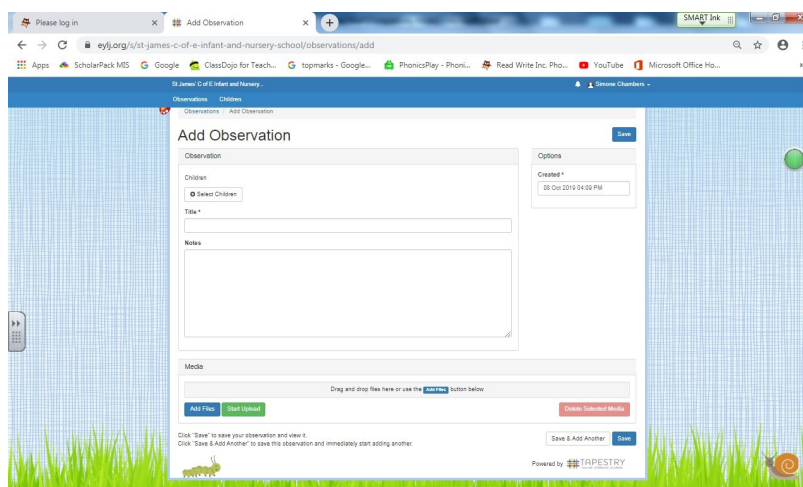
Please log in
Add Observation
SMART Ink
eylj.org/s/st-james-c-of-e-infant-and-nursery-school/observations/add
Apps ScholarPack MIS Google ClassDojo for Teach... topmarks - Google... PhonicsPlay - Phoni... Read Write Inc. Pho... YouTube Microsoft Office Ho...
St James' C of E Infant and Nursery...
Simone Chambers
Observations Children
Observations / Add Observation
Add Observation
Save
Observation
Children
Select Children
Title *
Notes
Options
Created *
08 Oct 2019 04:09 PM
Media
Drag and drop files here or use the Add Files button below
Add Files Start Upload
Delete Selected Media
Click "Save" to save your observation and view it.
Click "Save & Add Another" to save this observation and immediately start adding another.
Save & Add Another Save
Powered by TAPESTRY